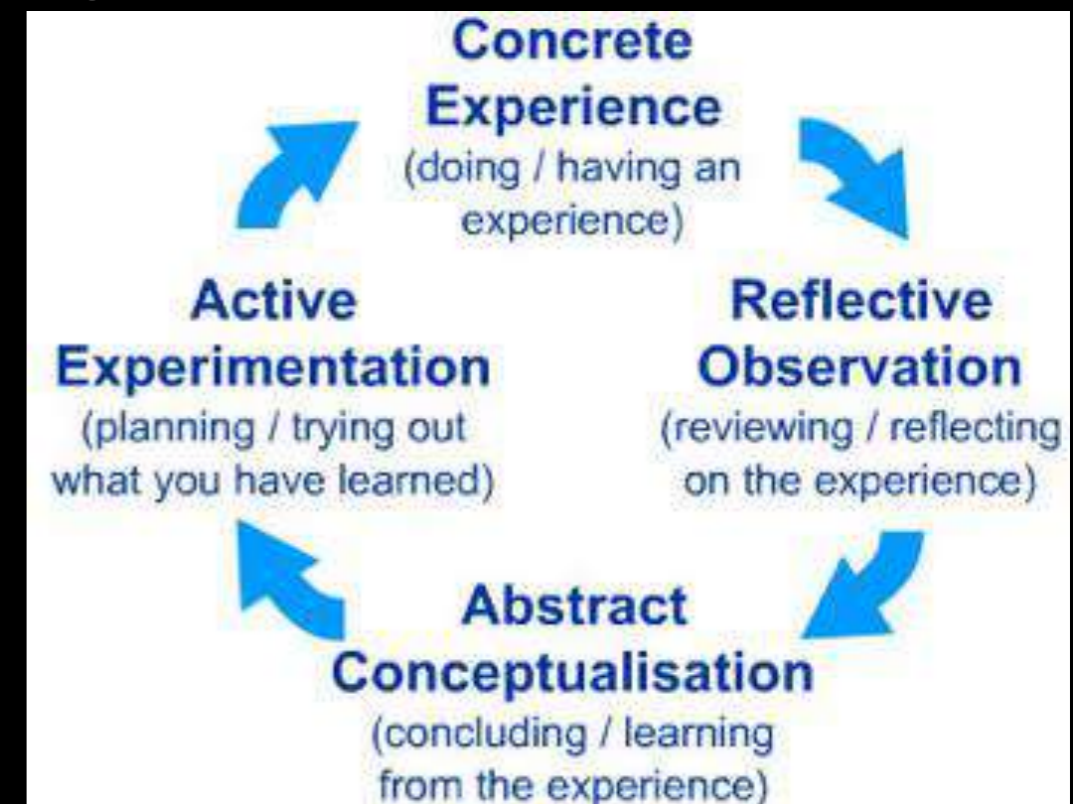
Concrete Experience
(doing / having an experience)

Reflective Observation
(reviewing / reflecting on the experience)

Abstract Conceptualisation
(concluding / learning from the experience)

Active Experimentation
(planning / trying out what you have learned)